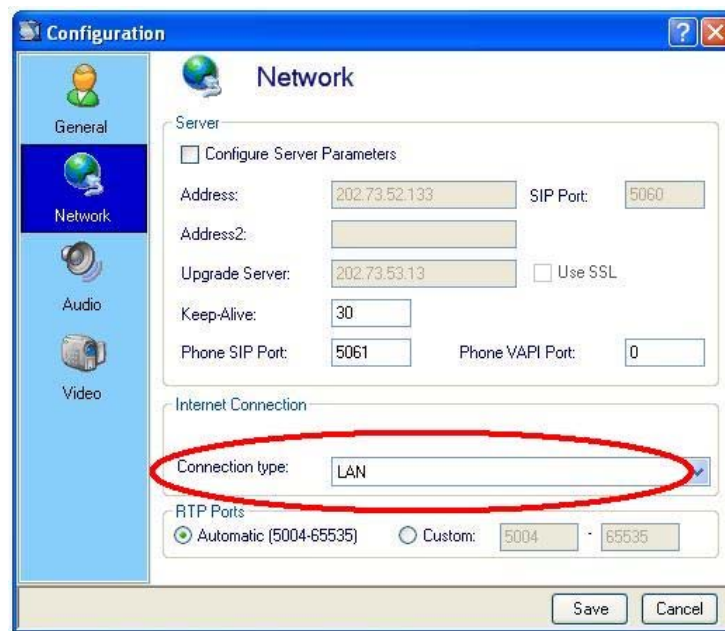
Configuration

General

Network

Audio

Video

Network

Server

Configure Server Parameters

Address: 202.73.52.133 SIP Port: 5060

Address2:

Upgrade Server: 202.73.53.13 Use SSL

Keep-Alive: 30

Phone SIP Port: 5061 Phone VAPI Port: 0

Internet Connection

Connection type: LAN

RTP Ports

Automatic (5004-65535) Custom: 5004 - 65535

Save Cancel